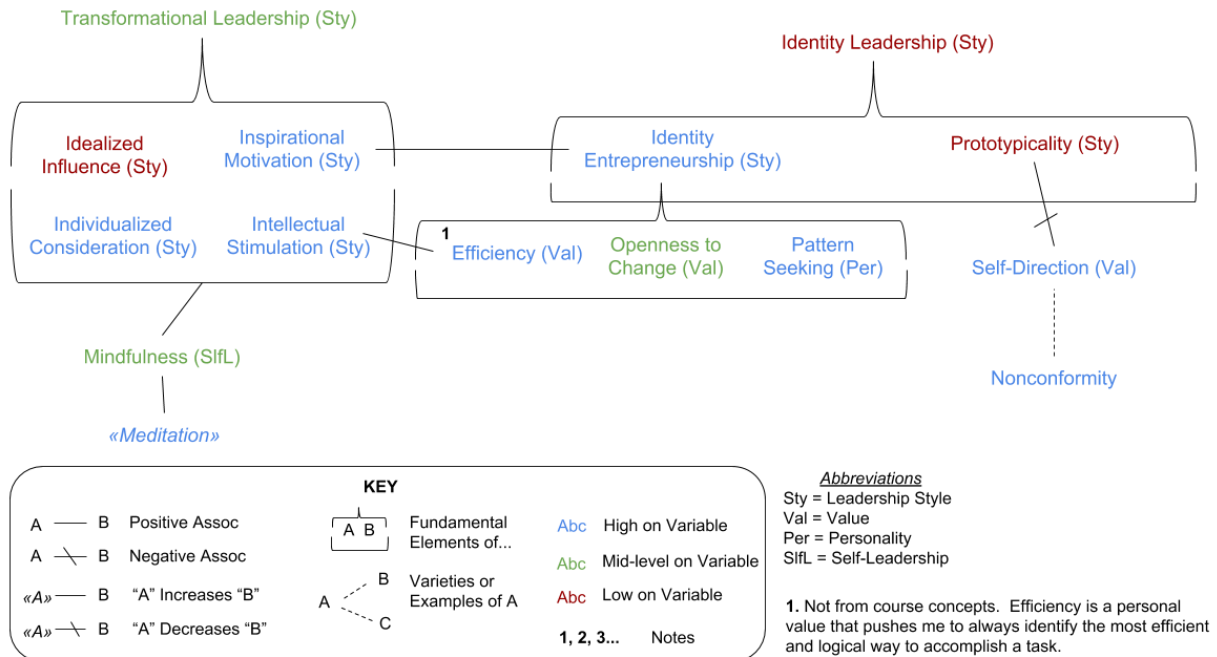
Transformational Leadership (Sty)

Identity Leadership (Sty)

Idealized Influence (Sty)

Inspirational Motivation (Sty)

Identity Entrepreneurship (Sty)

Prototypicality (Sty)

Individualized Consideration (Sty)

Intellectual Stimulation (Sty)

1 Efficiency (Val)

Openness to Change (Val)

Pattern Seeking (Per)

Self-Direction (Val)

Mindfulness (SlfL)

Nonconformity

«Meditation»

KEY

A — B Positive Assoc

A ⊬ B Negative Assoc

«A» — B "A" Increases "B"

«A» ⊬ B "A" Decreases "B"

A B Fundamental Elements of...

A B C Varieties or Examples of A

Abc High on Variable

Abc Mid-level on Variable

Abc Low on Variable

1, 2, 3... Notes

Abbreviations
Sty = Leadership Style
Val = Value
Per = Personality
SlfL = Self-Leadership

1. Not from course concepts. Efficiency is a personal value that pushes me to always identify the most efficient and logical way to accomplish a task.